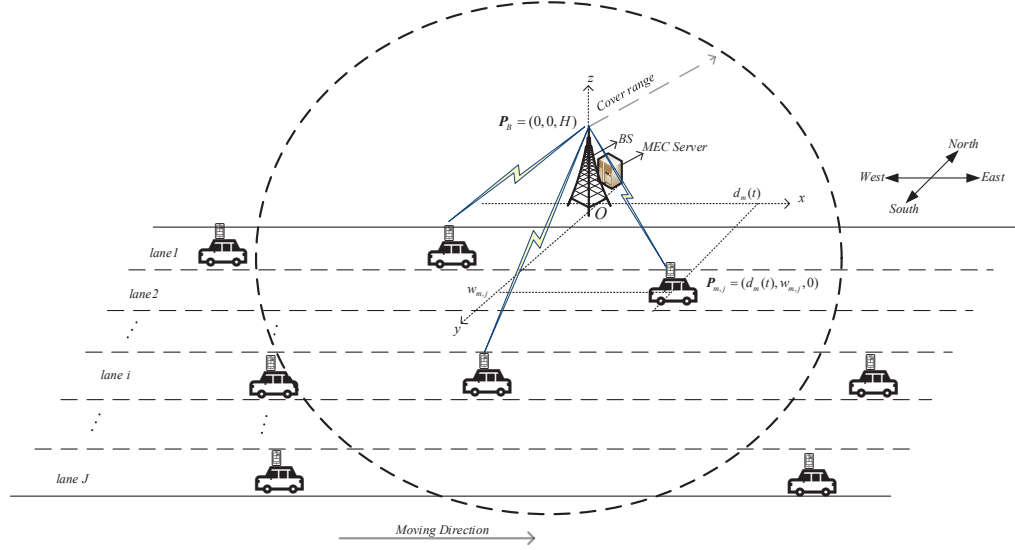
$z$

Cover range

$\boldsymbol{P}_B = (0,0,H)$

BS

MEC Server

North

West

East

South

$d_m(t)$

$x$

$O$

lane1

lane2

$w_{m,j}$

$\boldsymbol{P}_{m,j} = (d_m(t), w_{m,j}, 0)$

$y$

lane i

lane J

Moving Direction